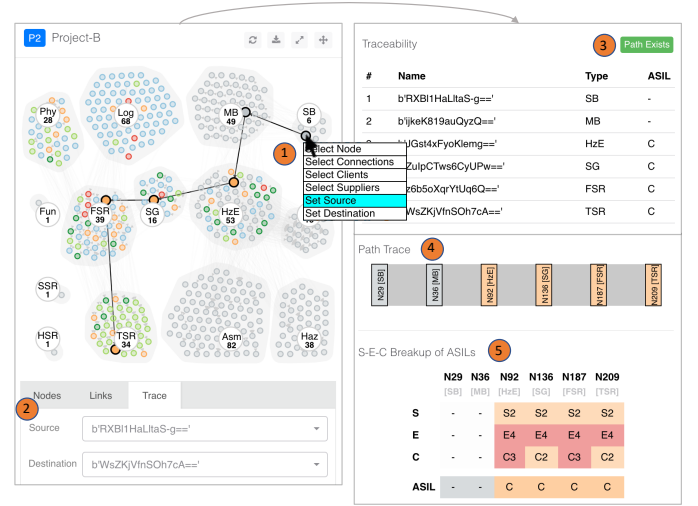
P2 Project-B

Phy 28
Log 68
MB 40
SB 6
Fun 1
FSR 39
SG 16
HzE 53
SSR 1
HSR 1
TSR 34
Asm 82
Haz 38

1

Select Node
Select Connections
Select Clients
Select Suppliers
Set Source
Set Destination

Nodes Links Trace

2

Source b'RXBl1HaLltaS-g=='
Destination b'WsZKjVfnSOh7cA=='

Traceability

3 Path Exists

| # | Name | Type | ASIL |
|---|---|---|---|
| 1 | b'RXBl1HaLltaS-g==' | SB | - |
| 2 | b'ijkeK819auQyzQ==' | MB | - |
| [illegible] | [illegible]UGst4xFyoKlemg==' | HzE | C |
| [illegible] | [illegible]ZulpCTws6CyUPw==' | SG | C |
| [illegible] | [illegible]z6b5oXqrYtUq6Q==' | FSR | C |
| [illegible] | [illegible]WsZKjVfnSOh7cA==' | TSR | C |

Path Trace 4

N29 [SB] N36 [MB] N92 [HzE] N136 [SG] N187 [FSR] N209 [TSR]

S-E-C Breakup of ASILs 5

| | N29 [SB] | N36 [MB] | N92 [HzE] | N136 [SG] | N187 [FSR] | N209 [TSR] |
|---|---|---|---|---|---|---|
| S | - | - | S2 | S2 | S2 | S2 |
| E | - | - | E4 | E4 | E4 | E4 |
| C | - | - | C3 | C2 | C3 | C2 |
| ASIL | - | - | C | C | C | C |